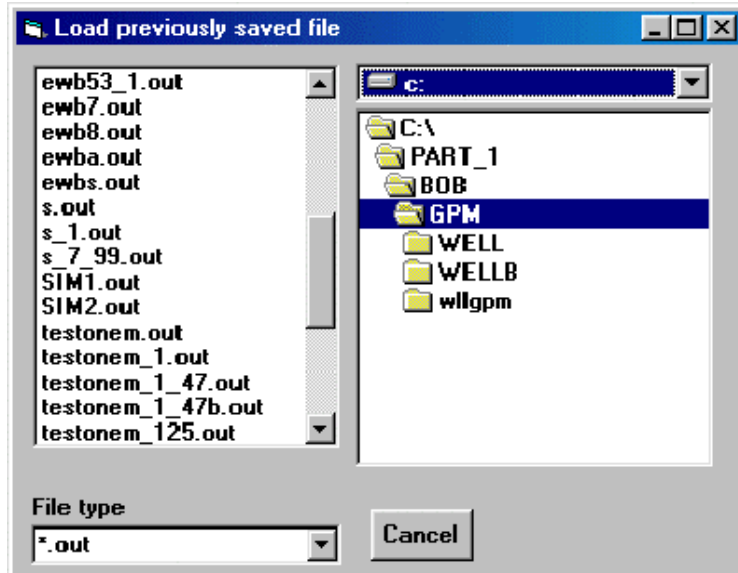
Load previously saved file

ewb53_1.out
ewb7.out
ewb8.out
ewba.out
ewbs.out
s.out
s_1.out
s_7_99.out
SIM1.out
SIM2.out
testonem.out
testonem_1.out
testonem_1_47.out
testonem_1_47b.out
testonem_125.out

c:

C:\
PART_1
BOB
GPM
WELL
WELLB
wllgpm

File type
*.out

Cancel